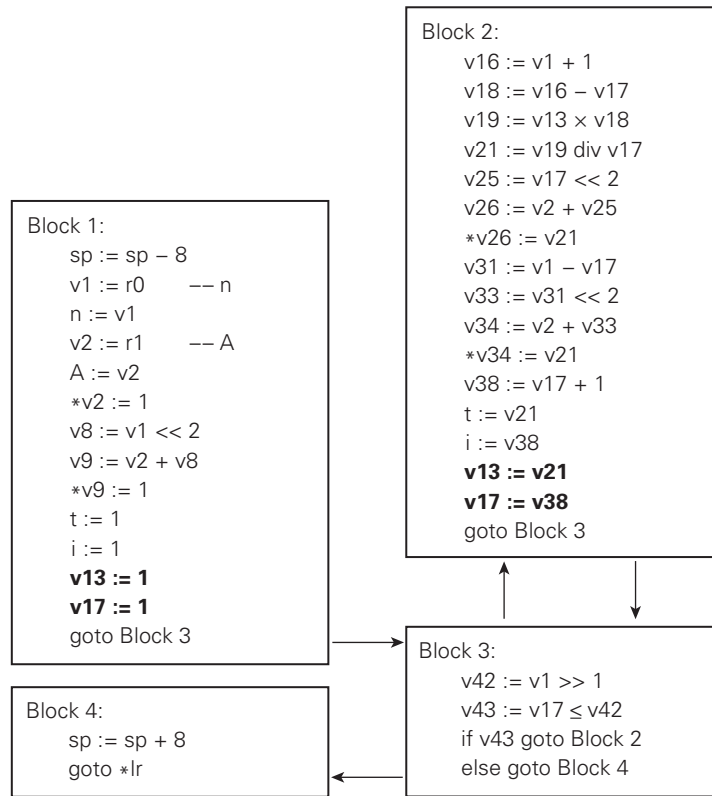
Block 2:
v16 := v1 + 1
v18 := v16 − v17
v19 := v13 × v18
v21 := v19 div v17
v25 := v17 << 2
v26 := v2 + v25
∗v26 := v21
v31 := v1 − v17
v33 := v31 << 2
v34 := v2 + v33
∗v34 := v21
v38 := v17 + 1
t := v21
i := v38
**v13 := v21**
**v17 := v38**
goto Block 3

Block 1:
sp := sp − 8
v1 := r0 −− n
n := v1
v2 := r1 −− A
A := v2
∗v2 := 1
v8 := v1 << 2
v9 := v2 + v8
∗v9 := 1
t := 1
i := 1
**v13 := 1**
**v17 := 1**
goto Block 3

Block 3:
v42 := v1 >> 1
v43 := v17 ≤ v42
if v43 goto Block 2
else goto Block 4

Block 4:
sp := sp + 8
goto ∗lr